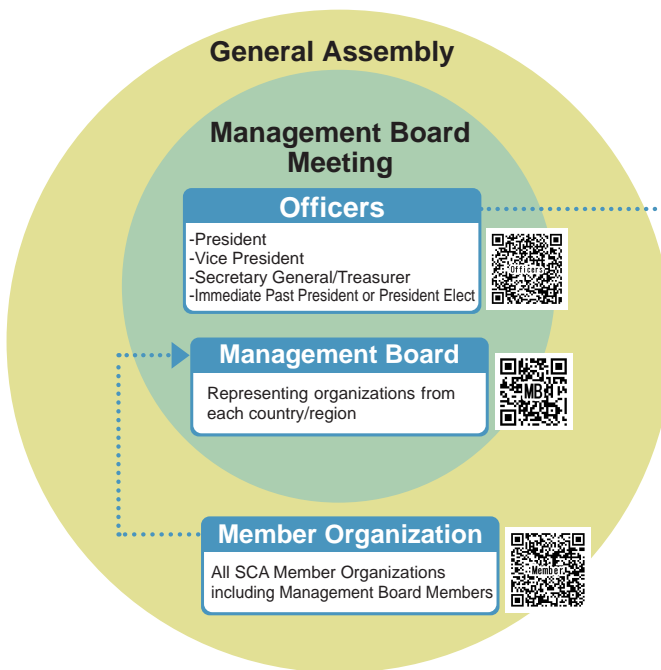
General Assembly

Management Board Meeting

Officers

-President
-Vice President
-Secretary General/Treasurer
-Immediate Past President or President Elect

Officers

Management Board

Representing organizations from each country/region

MB

Member Organization

All SCA Member Organizations including Management Board Members

Member